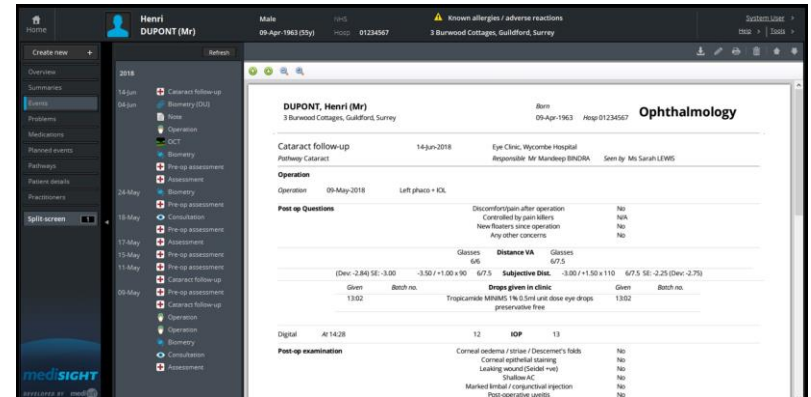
Home

Henri
DUPONT (Mr)

Male
09-Apr-1963 (55y)

NHS
Hosp 01234567

Known allergies / adverse reactions
3 Burwood Cottages, Guildford, Surrey

System User
Help | Tools

Create new +

Refresh

Overview
Summaries
Events
Problems
Medications
Planned events
Pathways
Patient details
Practitioners

Split-screen

2018

14-Jun Cataract follow-up
04-Jun Biometry (OU)
Note
Operation
OCT
Biometry
Pre-op assessment
Assessment
24-May Biometry
Pre-op assessment
18-May Consultation
Pre-op assessment
17-May Assessment
15-May Pre-op assessment
11-May Pre-op assessment
Cataract follow-up
09-May Pre-op assessment
Cataract follow-up
Operation
Operation
Biometry
Consultation
Assessment

mediSIGHT
DEVELOPED BY medi

DUPONT, Henri (Mr)
3 Burwood Cottages, Guildford, Surrey

Born
09-Apr-1963 Hosp 01234567

Ophthalmology

Cataract follow-up 14-Jun-2018 Eye Clinic, Wycombe Hospital
Pathway Cataract Responsible Mr Mandeep BINDRA Seen by Ms Sarah LEWIS

Operation
Operation 09-May-2018 Left phaco + IOL

Post op Questions
Discomfort/pain after operation No
Controlled by pain killers N/A
New floaters since operation No
Any other concerns No

| | Glasses | Distance VA | Glasses | |
|---|---|---|---|---|
| | 6/6 | | 6/7.5 | |
| (Dev: -2.84) SE: -3.00 | -3.50 / +1.00 x 90 6/7.5 | Subjective Dist. | -3.00 / +1.50 x 110 6/7.5 SE: -2.25 (Dev: -2.75) | |

| Given | Batch no. | Drops given in clinic | Given | Batch no. |
|---|---|---|---|---|
| 13:02 | | Tropicamide MINIMS 1% 0.5ml unit dose eye drops preservative free | 13:02 | |

Digital At 14:28 12 IOP 13

Post-op examination
Corneal oedema / striae / Descemet's folds No
Corneal epithelial staining No
Leaking wound (Seidel +ve) No
Shallow AC No
Marked limbal / conjunctival injection No
Post-operative uveitis No